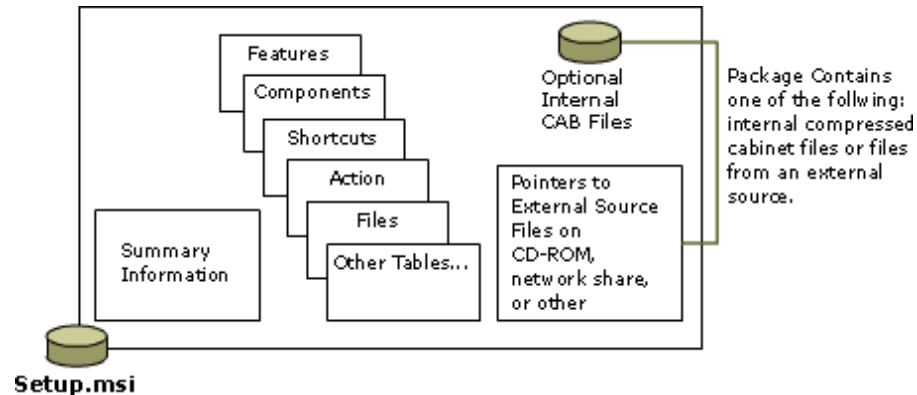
Features
Components
Shortcuts
Action
Files
Other Tables...

Summary Information

Optional Internal CAB Files

Pointers to External Source Files on CD-ROM, network share, or other

Package Contains one of the follwing: internal compressed cabinet files or files from an external source.

Setup.msi